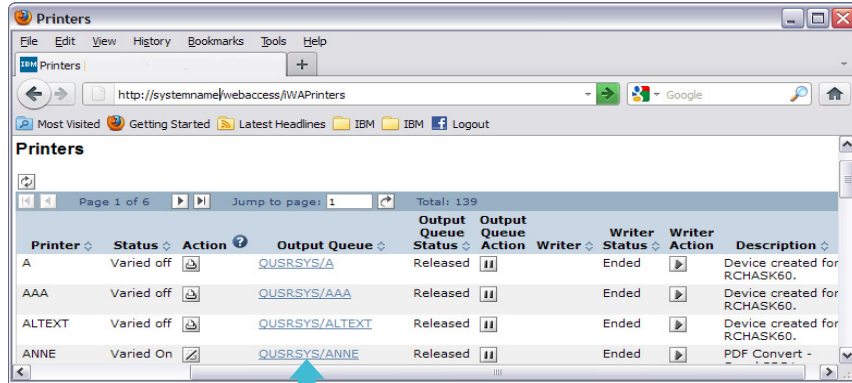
Printers

File Edit View History Bookmarks Tools Help

IBM Printers +

http://systemname/webaccess/iWAPrinters

Google

Most Visited Getting Started Latest Headlines IBM IBM Logout

Printers

Page 1 of 6 Jump to page: 1 Total: 139

| Printer | Status | Action | Output Queue | Output Queue Status | Output Queue Action | Writer | Writer Status | Writer Action | Description |
|---|---|---|---|---|---|---|---|---|---|
| A | Varied off | | QUSRSYS/A | Released | | | Ended | | Device created for RCHASK60. |
| AAA | Varied off | | QUSRSYS/AAA | Released | | | Ended | | Device created for RCHASK60. |
| ALTEXT | Varied off | | QUSRSYS/ALTEXT | Released | | | Ended | | Device created for RCHASK60. |
| ANNE | Varied On | | QUSRSYS/ANNE | Released | | | Ended | | PDF Convert - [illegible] |